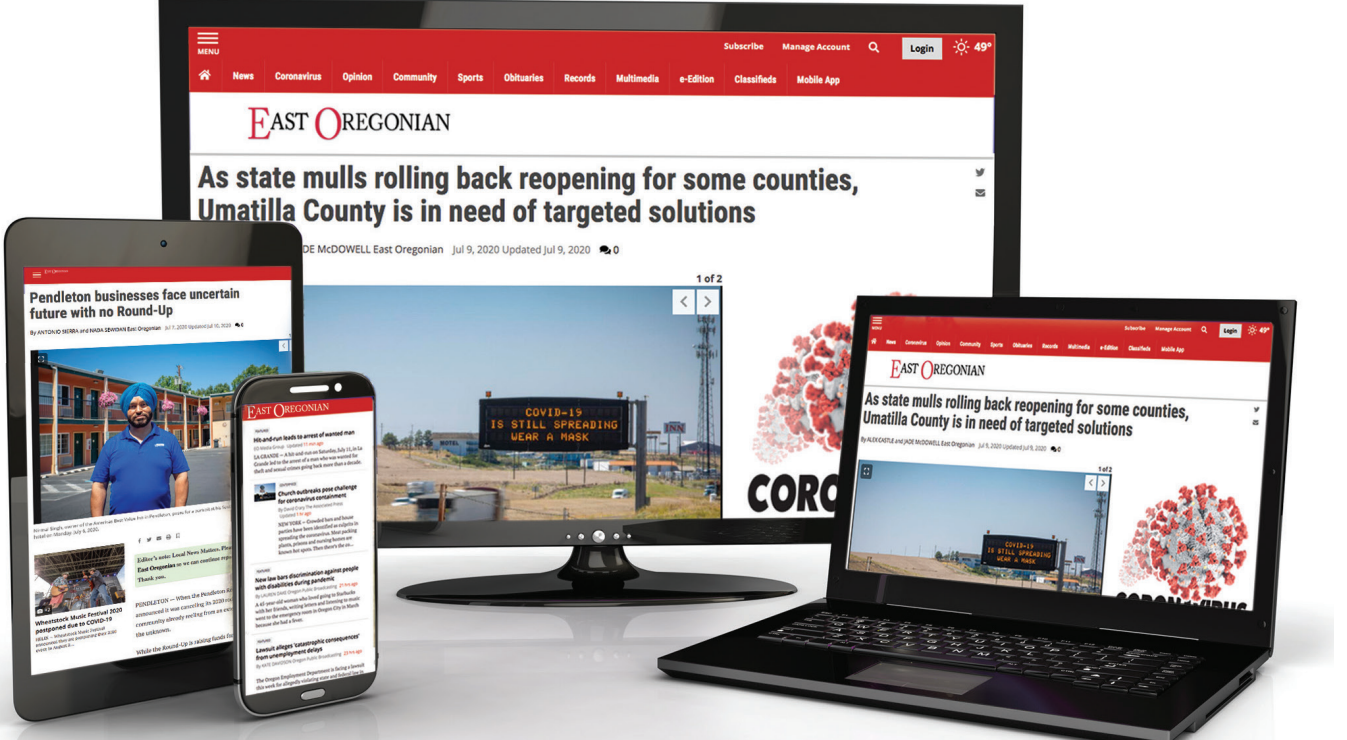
MENU

Subscribe Manage Account Login 49°

News Coronavirus Opinion Community Sports Obituaries Records Multimedia e-Edition Classifieds Mobile App

EAST OREGONIAN

As state mulls rolling back reopening for some counties, Umatilla County is in need of targeted solutions

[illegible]DE McDOWELL East Oregonian Jul 9, 2020 Updated Jul 9, 2020 0

1 of 2

COVID-19 IS STILL SPREADING WEAR A MASK

INN

CORO

Pendleton businesses face uncertain future with no Round-Up

By ANTONIO SIERRA and NADA SEWIDAN East Oregonian Jul 9, 2020 Updated Jul 10, 2020 0

Editor's note: Local News Matters. Plea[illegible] East Oregonian so we can continue rep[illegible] Thank you.

PENDLETON — When the Pendleton R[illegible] announced it was canceling its 2020 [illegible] community already reeling from an ec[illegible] the unknown.

While the Round-Up is raising funds fo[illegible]

Wheatstock Music Festival 2020 postponed due to COVID-19

EAST OREGONIAN

Hit-and-run leads to arrest of wanted man

Church outbreaks pose challenge for coronavirus containment

New law bars discrimination against people with disabilities during pandemic

Lawsuit alleges 'catastrophic consequences' from unemployment delays

EAST OREGONIAN

As state mulls rolling back reopening for some counties, Umatilla County is in need of targeted solutions

By ALEX CASTLE and JADE McDOWELL East Oregonian Jul 9, 2020 Updated Jul 9, 2020 0

1 of 2

COVID-19 IS STILL SPREADING WEAR A MASK

CORONAVIRUS